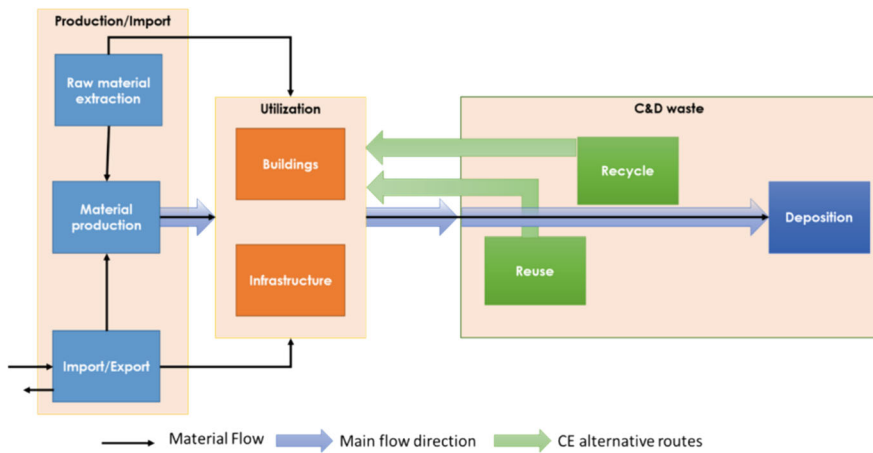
Production/Import

Raw material extraction

Material production

Import/Export

Utilization

Buildings

Infrastructure

C&D waste

Recycle

Reuse

Deposition

Material Flow

Main flow direction

CE alternative routes